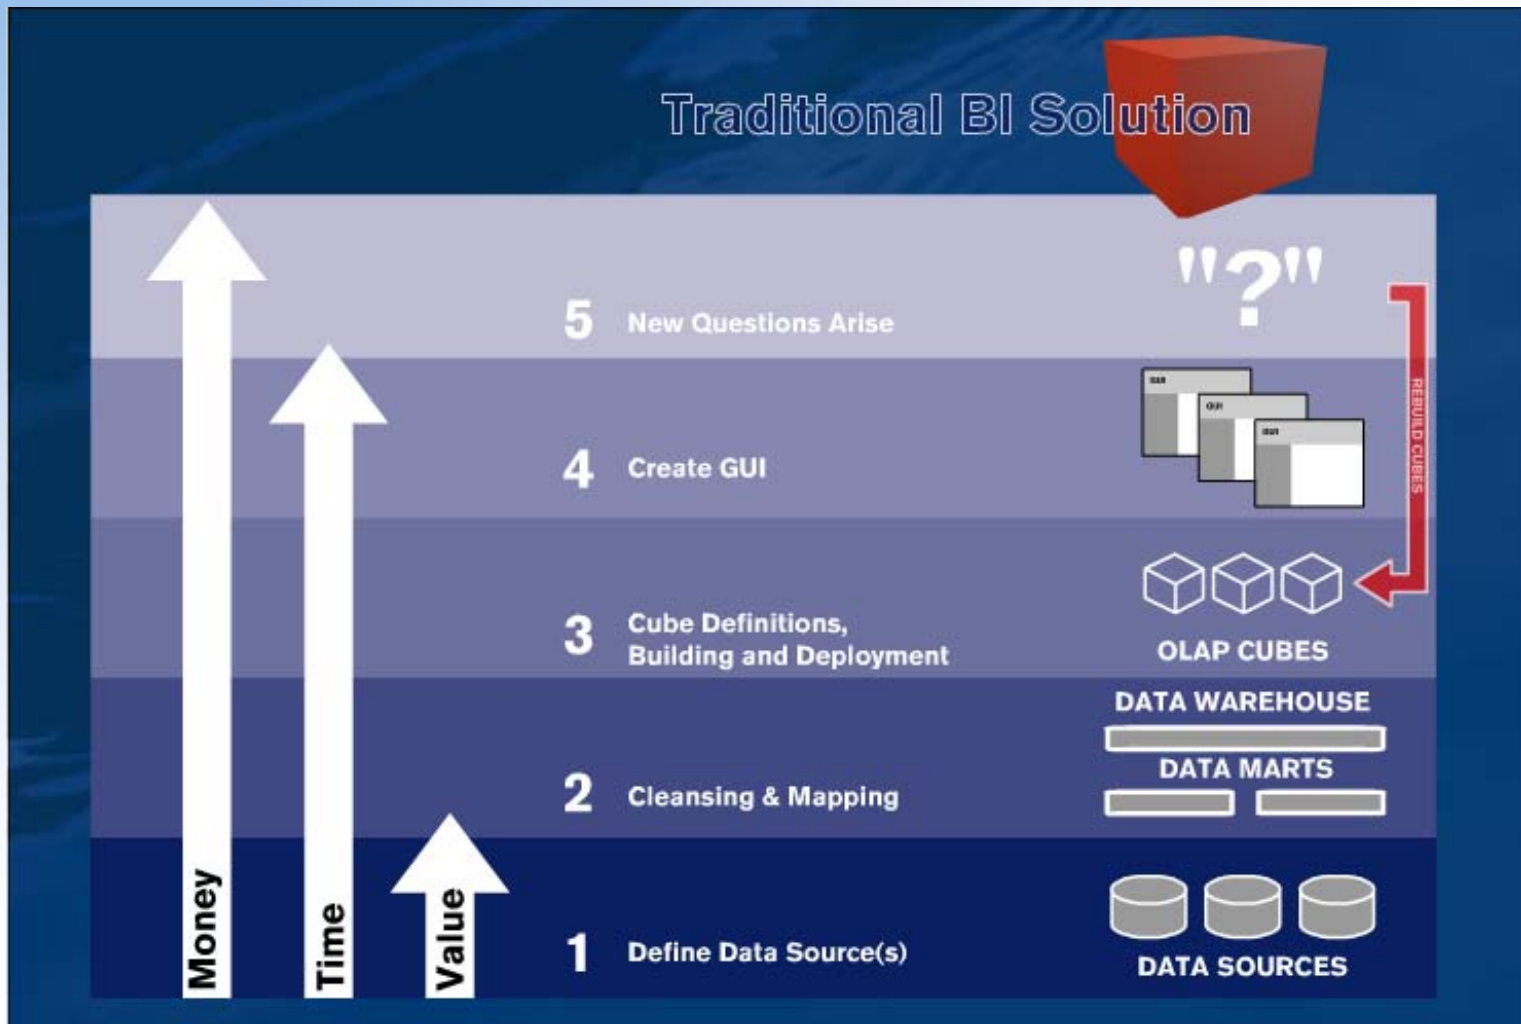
Traditional BI Solution

"?"

5 New Questions Arise

GUI
GUI
GUI

4 Create GUI

REBUILD CUBES

3 Cube Definitions, Building and Deployment

OLAP CUBES

DATA WAREHOUSE

DATA MARTS

2 Cleansing & Mapping

1 Define Data Source(s)

DATA SOURCES

Money

Time

Value